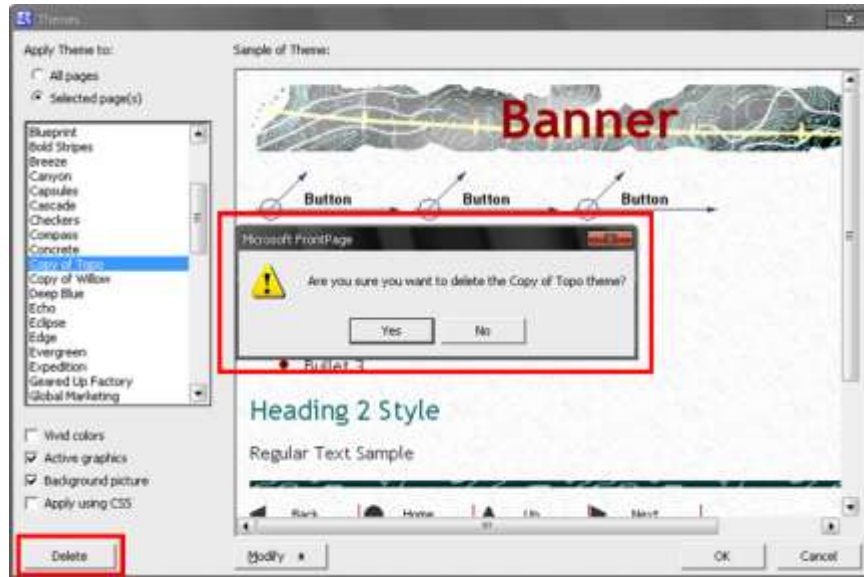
Themes

Apply Theme to:
All pages
Selected page(s)

Blueprint
Bold Stripes
Breeze
Canyon
Capsules
Cascade
Checkers
Compass
Concrete
Copy of Topo
Copy of Willow
Deep Blue
Echo
Eclipse
Edge
Evergreen
Expedition
Geared Up Factory
Global Marketing

Vivid colors
Active graphics
Background picture
Apply using CSS

Delete

Sample of Theme:

Banner

Button
Button
Button

Microsoft FrontPage

Are you sure you want to delete the Copy of Topo theme?

Yes
No

Bullet 3

Heading 2 Style

Regular Text Sample

Back
Home
Up
Next

Modify

OK
Cancel